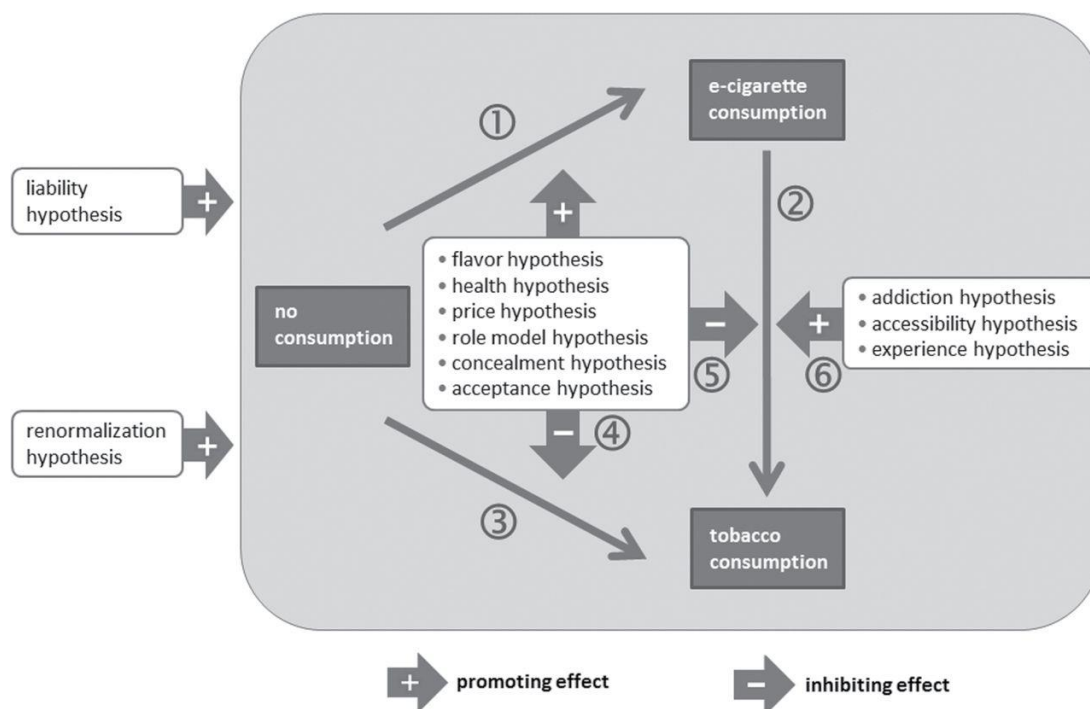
liability hypothesis

+

①

e-cigarette consumption

②

+

no consumption

• flavor hypothesis
• health hypothesis
• price hypothesis
• role model hypothesis
• concealment hypothesis
• acceptance hypothesis

−

⑤

+

⑥

• addiction hypothesis
• accessibility hypothesis
• experience hypothesis

renormalization hypothesis

+

− ④

③

tobacco consumption

+ promoting effect

− inhibiting effect